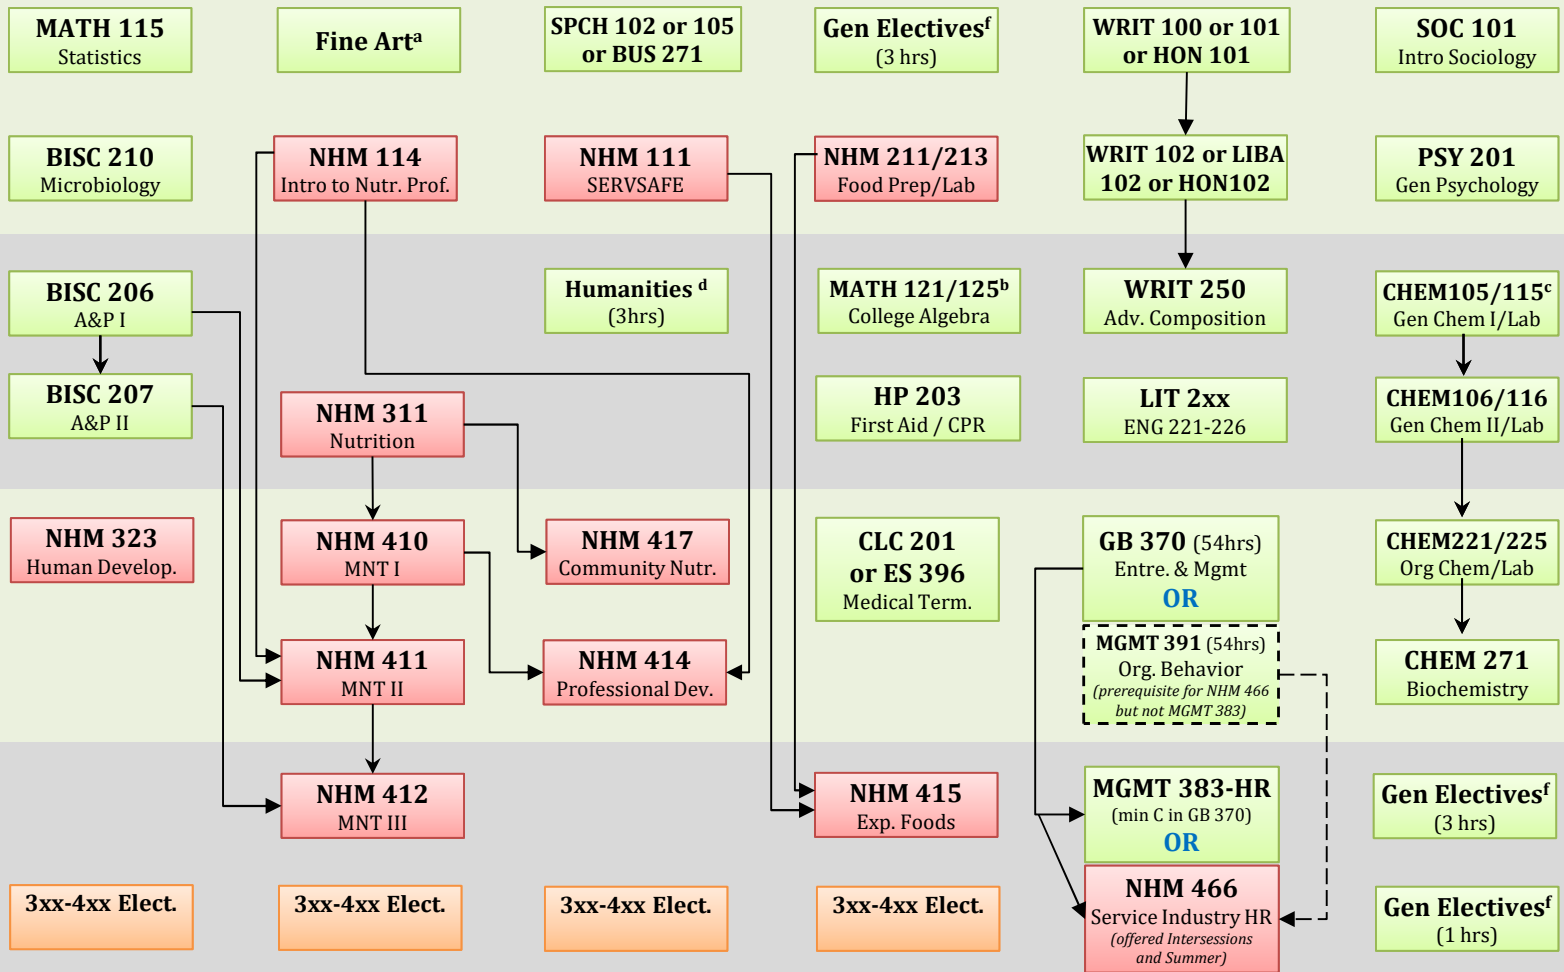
MATH 115
Statistics

Fine Art$^a$

SPCH 102 or 105 or BUS 271

Gen Electives$^f$
(3 hrs)

WRIT 100 or 101 or HON 101

SOC 101
Intro Sociology

BISC 210
Microbiology

NHM 114
Intro to Nutr. Prof.

NHM 111
SERVSAFE

NHM 211/213
Food Prep/Lab

WRIT 102 or LIBA 102 or HON102

PSY 201
Gen Psychology

BISC 206
A&P I

Humanities $^d$
(3hrs)

MATH 121/125$^b$
College Algebra

WRIT 250
Adv. Composition

CHEM105/115$^c$
Gen Chem I/Lab

BISC 207
A&P II

NHM 311
Nutrition

HP 203
First Aid / CPR

LIT 2xx
ENG 221-226

CHEM106/116
Gen Chem II/Lab

NHM 323
Human Develop.

NHM 410
MNT I

NHM 417
Community Nutr.

CLC 201
or ES 396
Medical Term.

GB 370 (54hrs)
Entre. & Mgmt
OR

CHEM221/225
Org Chem/Lab

MGMT 391 (54hrs)
Org. Behavior
(prerequisite for NHM 466 but not MGMT 383)

NHM 411
MNT II

NHM 414
Professional Dev.

CHEM 271
Biochemistry

NHM 412
MNT III

NHM 415
Exp. Foods

MGMT 383-HR
(min C in GB 370)
OR

Gen Electives$^f$
(3 hrs)

3xx-4xx Elect.

3xx-4xx Elect.

3xx-4xx Elect.

3xx-4xx Elect.

NHM 466
Service Industry HR
(offered Intersessions and Summer)

Gen Electives$^f$
(1 hrs)